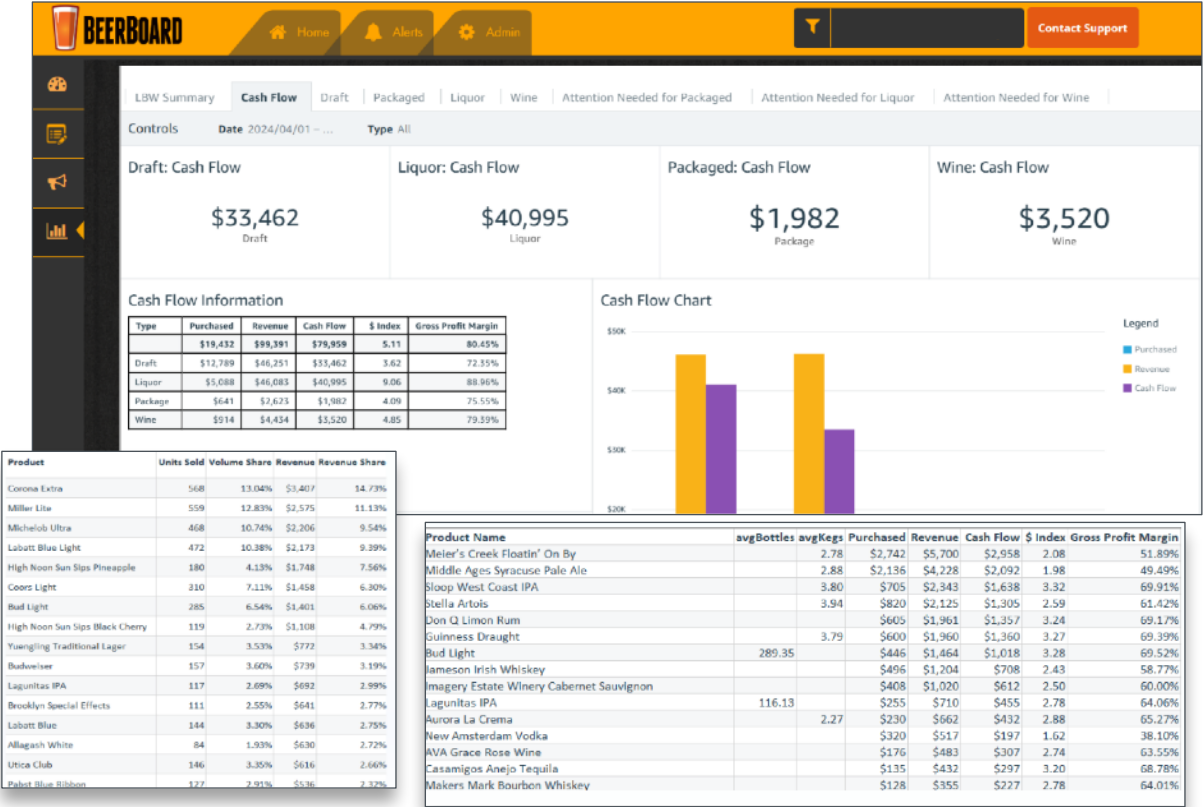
BEERBOARD

Home | Alerts | Admin

Contact Support

LBW Summary | Cash Flow | Draft | Packaged | Liquor | Wine | Attention Needed for Packaged | Attention Needed for Liquor | Attention Needed for Wine

Controls   Date 2024/04/01 - ...   Type All

Draft: Cash Flow
$33,462
Draft

Liquor: Cash Flow
$40,995
Liquor

Packaged: Cash Flow
$1,982
Package

Wine: Cash Flow
$3,520
Wine

Cash Flow Information

| Type | Purchased | Revenue | Cash Flow | $ Index | Gross Profit Margin |
|---|---|---|---|---|---|
| | $19,432 | $99,391 | $79,959 | 5.11 | 80.45% |
| Draft | $12,789 | $46,251 | $33,462 | 3.62 | 72.35% |
| Liquor | $5,088 | $46,083 | $40,995 | 9.06 | 88.96% |
| Package | $641 | $2,623 | $1,982 | 4.09 | 75.55% |
| Wine | $914 | $4,434 | $3,520 | 4.85 | 79.39% |

Cash Flow Chart

$50K
$40K
$30K
$20K

Legend
Purchased
Revenue
Cash Flow

| Product | Units Sold | Volume Share | Revenue | Revenue Share |
|---|---|---|---|---|
| Corona Extra | 568 | 13.04% | $3,407 | 14.73% |
| Miller Lite | 559 | 12.83% | $2,575 | 11.13% |
| Michelob Ultra | 468 | 10.74% | $2,206 | 9.54% |
| Labatt Blue Light | 472 | 10.38% | $2,173 | 9.39% |
| High Noon Sun Sips Pineapple | 180 | 4.13% | $1,748 | 7.56% |
| Coors Light | 310 | 7.11% | $1,458 | 6.30% |
| Bud Light | 285 | 6.54% | $1,401 | 6.06% |
| High Noon Sun Sips Black Cherry | 119 | 2.73% | $1,108 | 4.79% |
| Yuengling Traditional Lager | 154 | 3.53% | $772 | 3.34% |
| Budweiser | 157 | 3.60% | $739 | 3.19% |
| Lagunitas IPA | 117 | 2.69% | $692 | 2.99% |
| Brooklyn Special Effects | 111 | 2.55% | $641 | 2.77% |
| Labatt Blue | 144 | 3.30% | $636 | 2.75% |
| Allagash White | 84 | 1.93% | $630 | 2.72% |
| Utica Club | 146 | 3.35% | $616 | 2.66% |
| Pabst Blue Ribbon | 127 | 2.91% | $536 | 2.32% |

| Product Name | avgBottles | avgKegs | Purchased | Revenue | Cash Flow | $ Index | Gross Profit Margin |
|---|---|---|---|---|---|---|---|
| Meier's Creek Floatin' On By | | 2.78 | $2,742 | $5,700 | $2,958 | 2.08 | 51.89% |
| Middle Ages Syracuse Pale Ale | | 2.88 | $2,136 | $4,228 | $2,092 | 1.98 | 49.49% |
| Sloop West Coast IPA | | 3.80 | $705 | $2,343 | $1,638 | 3.32 | 69.91% |
| Stella Artois | | 3.94 | $820 | $2,125 | $1,305 | 2.59 | 61.42% |
| Don Q Limon Rum | | | $605 | $1,961 | $1,357 | 3.24 | 69.17% |
| Guinness Draught | | 3.79 | $600 | $1,960 | $1,360 | 3.27 | 69.39% |
| Bud Light | 289.35 | | $446 | $1,464 | $1,018 | 3.28 | 69.52% |
| Jameson Irish Whiskey | | | $496 | $1,204 | $708 | 2.43 | 58.77% |
| Imagery Estate Winery Cabernet Sauvignon | | | $408 | $1,020 | $612 | 2.50 | 60.00% |
| Lagunitas IPA | 116.13 | | $255 | $710 | $455 | 2.78 | 64.06% |
| Aurora La Crema | | 2.27 | $230 | $662 | $432 | 2.88 | 65.27% |
| New Amsterdam Vodka | | | $320 | $517 | $197 | 1.62 | 38.10% |
| AVA Grace Rose Wine | | | $176 | $483 | $307 | 2.74 | 63.55% |
| Casamigos Anejo Tequila | | | $135 | $432 | $297 | 3.20 | 68.78% |
| Makers Mark Bourbon Whiskey | | | $128 | $355 | $227 | 2.78 | 64.01% |